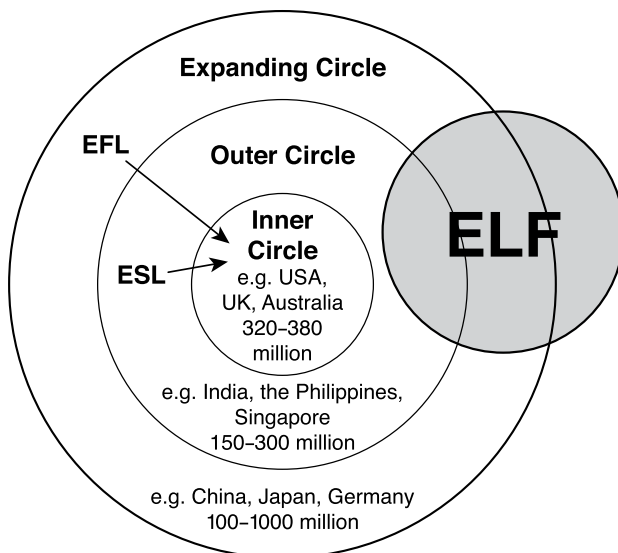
Expanding Circle

EFL

Outer Circle

ESL

Inner Circle
e.g. USA, UK, Australia
320–380 million

ELF

e.g. India, the Philippines, Singapore
150–300 million

e.g. China, Japan, Germany
100–1000 million